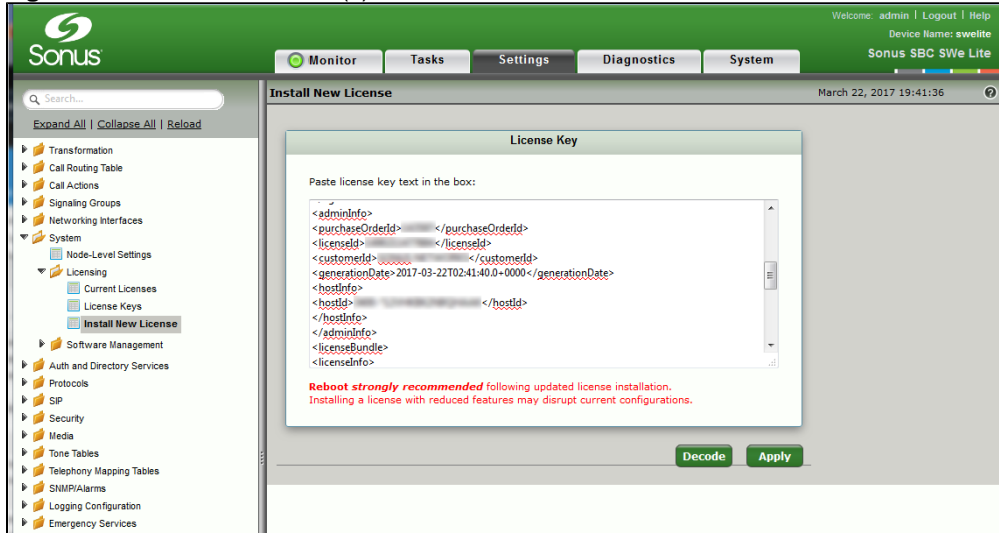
Sonus

Welcome: admin | Logout | Help
Device Name: swelite
Sonus SBC SWe Lite

Monitor
Tasks
Settings
Diagnostics
System

Search...
Expand All | Collapse All | Reload

Transformation
Call Routing Table
Call Actions
Signaling Groups
Networking Interfaces
System
Node-Level Settings
Licensing
Current Licenses
License Keys
Install New License
Software Management
Auth and Directory Services
Protocols
SIP
Security
Media
Tone Tables
Telephony Mapping Tables
SNMP/Alarms
Logging Configuration
Emergency Services

Install New License
March 22, 2017 19:41:36

License Key

Paste license key text in the box:

<adminInfo>
<purchaseOrderId>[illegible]</purchaseOrderId>
<licenseId>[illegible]</licenseId>
<customerId>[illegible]</customerId>
<generationDate>2017-03-22T02:41:40.0+0000</generationDate>
<hostInfo>
<hostId>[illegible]</hostId>
</hostInfo>
</adminInfo>
<licenseBundle>
<licenseInfo>

Reboot strongly recommended following updated license installation.
Installing a license with reduced features may disrupt current configurations.

Decode
Apply